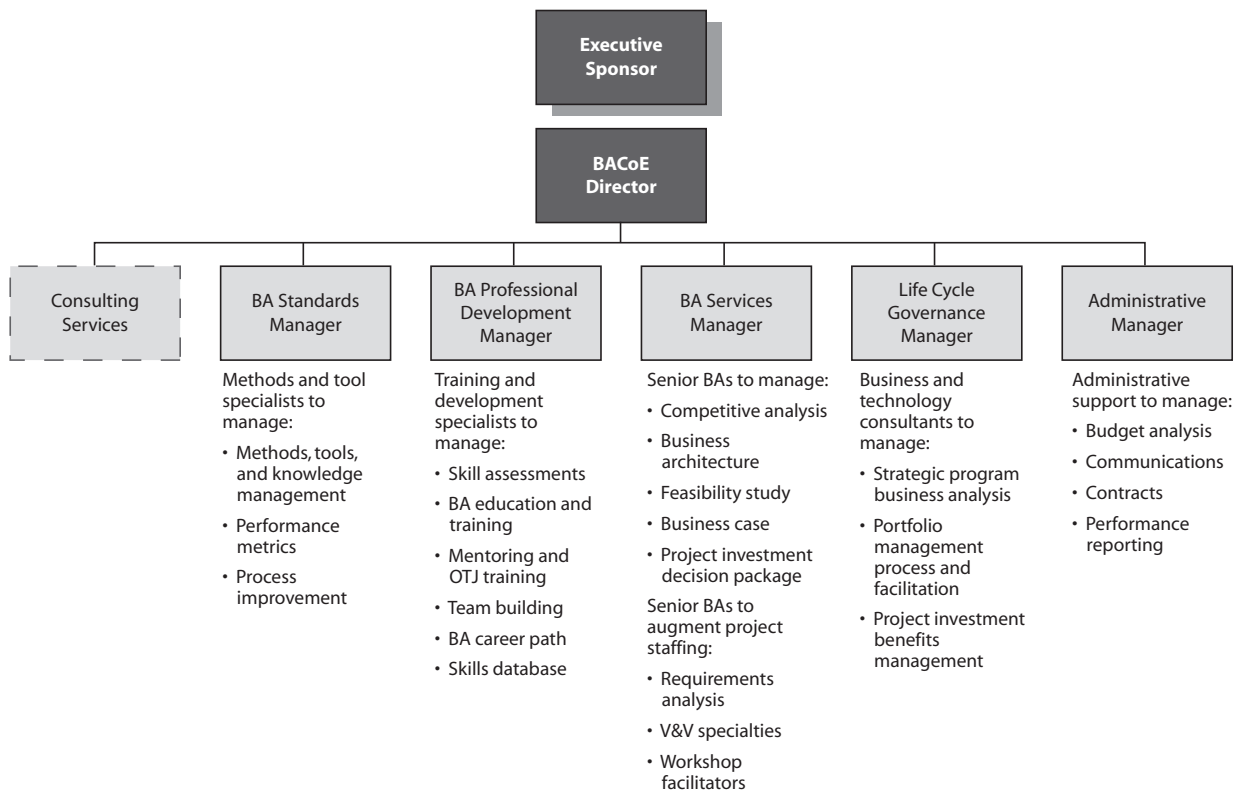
Executive Sponsor

BACoE Director

Consulting Services

BA Standards Manager

Methods and tool specialists to manage:
• Methods, tools, and knowledge management
• Performance metrics
• Process improvement

BA Professional Development Manager

Training and development specialists to manage:
• Skill assessments
• BA education and training
• Mentoring and OTJ training
• Team building
• BA career path
• Skills database

BA Services Manager

Senior BAs to manage:
• Competitive analysis
• Business architecture
• Feasibility study
• Business case
• Project investment decision package
Senior BAs to augment project staffing:
• Requirements analysis
• V&V specialties
• Workshop facilitators

Life Cycle Governance Manager

Business and technology consultants to manage:
• Strategic program business analysis
• Portfolio management process and facilitation
• Project investment benefits management

Administrative Manager

Administrative support to manage:
• Budget analysis
• Communications
• Contracts
• Performance reporting